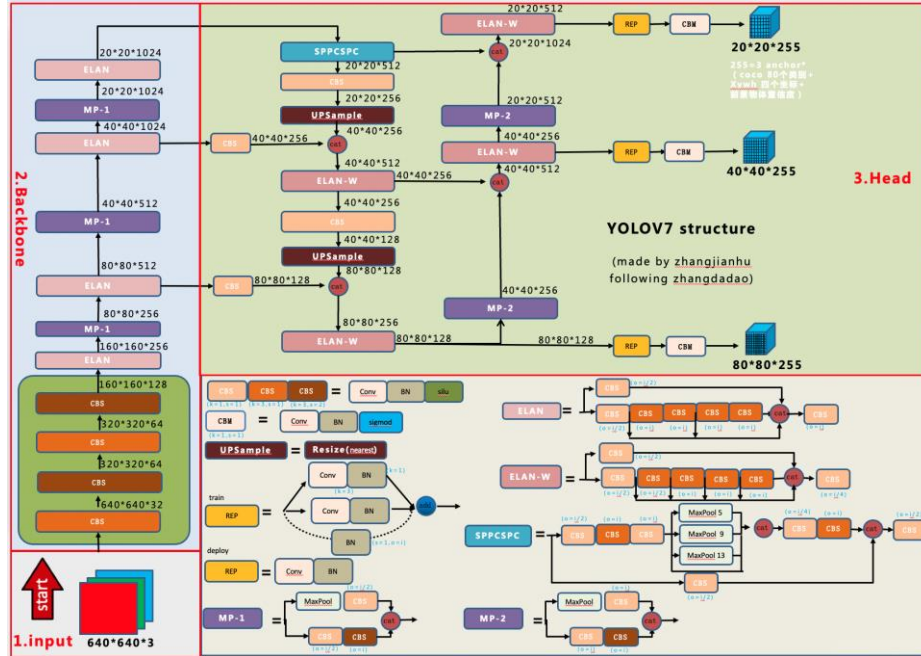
2.Backbone

ELAN
20*20*1024
MP-1
20*20*1024
ELAN
40*40*1024
40*40*512
MP-1
80*80*512
ELAN
80*80*256
MP-1
160*160*256
ELAN
160*160*128
CBS
320*320*64
CBS
320*320*64
CBS
640*640*32
CBS

start
640*640*3
1.input

SPPCSPC
20*20*512
CBS
20*20*256
UPSample
40*40*256
CBS
40*40*256
cat
40*40*512
ELAN-W
40*40*256
CBS
40*40*128
UPSample
80*80*128
CBS
80*80*128
cat
80*80*256
ELAN-W
80*80*128

ELAN-W
20*20*512
20*20*1024
cat
20*20*512
MP-2
40*40*256
ELAN-W
40*40*512
40*40*256
cat
40*40*256
MP-2
80*80*128

REP
CBM
20*20*255
255=3 anchor*（coco 80个类别+Xywh 四个坐标+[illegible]）
REP
CBM
40*40*255
REP
CBM
80*80*255

3.Head

YOLOV7 structure
(made by zhangjianhu following zhangdadao)

CBS CBS CBS = Conv BN silu
(k=1,s=1) (k=3,s=1) (k=3,s=2)
CBM = Conv BN sigmod
(k=1,s=1)
UPSample = Resize(nearest)
train
REP = Conv BN (k=3) ; Conv BN (k=1) ; BN ; add
deploy
REP = Conv BN
MP-1 = MaxPool CBS ; CBS CBS cat
MP-2 = MaxPool CBS ; CBS CBS cat

ELAN = CBS CBS CBS CBS CBS CBS cat CBS
ELAN-W = CBS CBS CBS CBS CBS CBS cat CBS
SPPCSPC = CBS CBS CBS MaxPool 5 MaxPool 9 MaxPool 13 cat CBS CBS cat CBS ; CBS